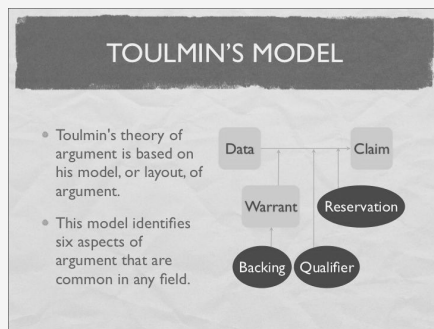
TOULMIN'S MODEL

Toulmin's theory of argument is based on his model, or layout, of argument.

This model identifies six aspects of argument that are common in any field.

Data

Claim

Warrant

Reservation

Backing

Qualifier